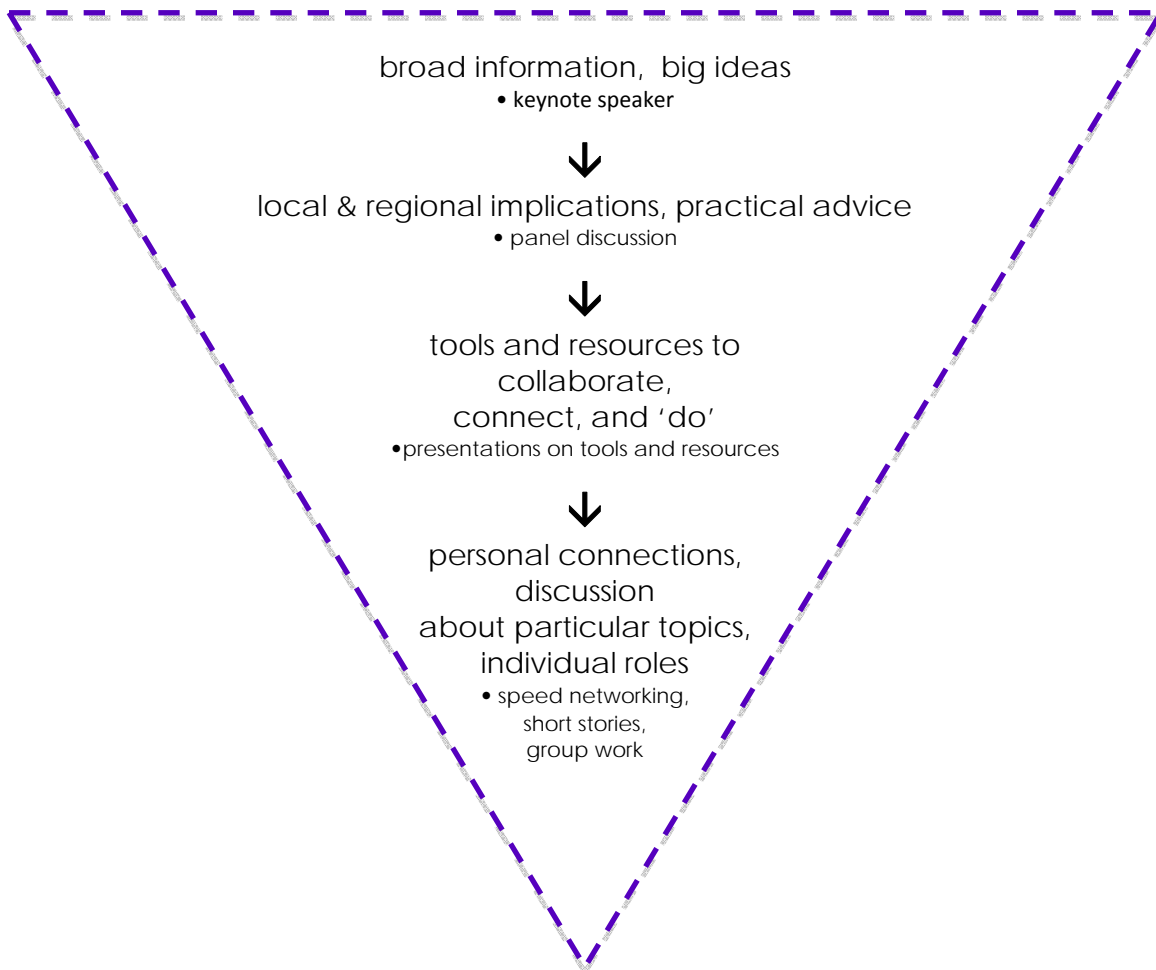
broad information, big ideas
• keynote speaker

local & regional implications, practical advice
• panel discussion

tools and resources to collaborate, connect, and 'do'
•presentations on tools and resources

personal connections, discussion about particular topics, individual roles
• speed networking, short stories, group work